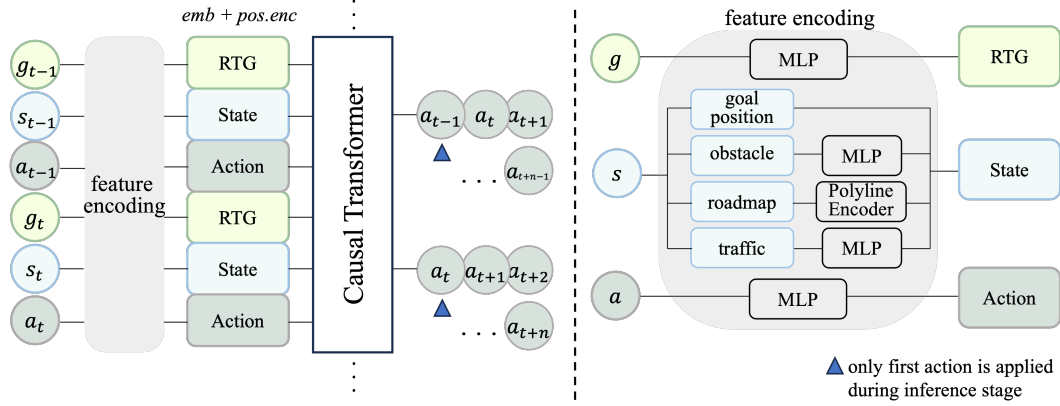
emb + pos.enc

$g_{t-1}$
$s_{t-1}$
$a_{t-1}$
$g_t$
$s_t$
$a_t$

feature encoding

RTG
State
Action
RTG
State
Action

Causal Transformer

$a_{t-1}$ $a_t$ $a_{t+1}$
. . . $a_{t+n-1}$

$a_t$ $a_{t+1}$ $a_{t+2}$
. . . $a_{t+n}$

feature encoding

$g$
MLP
RTG

$s$
goal position
obstacle
MLP
roadmap
Polyline Encoder
traffic
MLP
State

$a$
MLP
Action

only first action is applied during inference stage